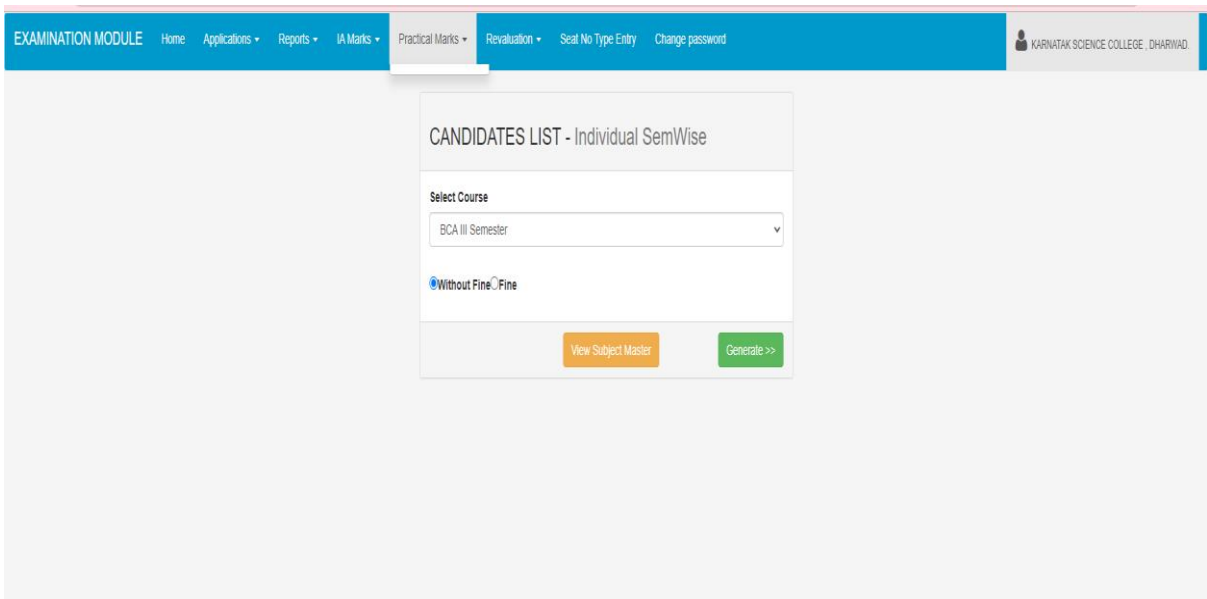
EXAMINATION MODULE Home Applications ▾ Reports ▾ IA Marks ▾ Practical Marks ▾ Revaluation ▾ Seat No Type Entry Change password

KARNATAK SCIENCE COLLEGE , DHARWAD.

CANDIDATES LIST - Individual SemWise

Select Course

BCA III Semester

Without Fine Fine

View Subject Master

Generate >>